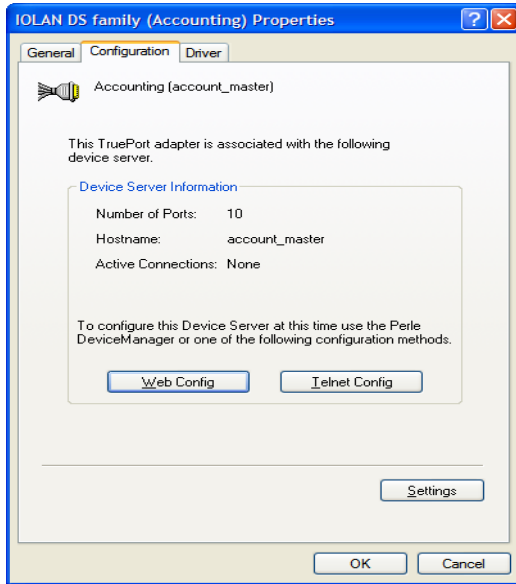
IOLAN DS family (Accounting) Properties

?

General | Configuration | Driver

Accounting (account_master)

This TruePort adapter is associated with the following device server.

Device Server Information

| | |
|---|---|
| Number of Ports: | 10 |
| Hostname: | account_master |
| Active Connections: | None |

To configure this Device Server at this time use the Perle DeviceManager or one of the following configuration methods.

Web Config

Telnet Config

Settings

OK

Cancel